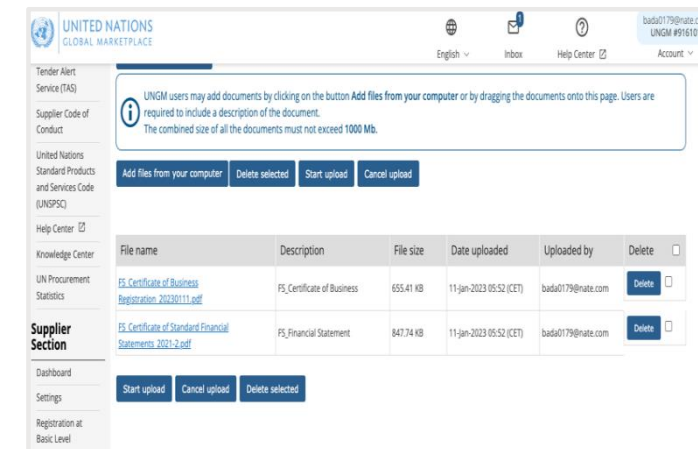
UNITED NATIONS
GLOBAL MARKETPLACE

English
1
Inbox
Help Center
bada0179@nate.c
UNGM #91610
Account

Tender Alert Service (TAS)
Supplier Code of Conduct
United Nations Standard Products and Services Code (UNSPSC)
Help Center
Knowledge Center
UN Procurement Statistics
Supplier Section
Dashboard
Settings
Registration at Basic Level

UNGM users may add documents by clicking on the button **Add files from your computer** or by dragging the documents onto this page. Users are required to include a description of the document.
The combined size of all the documents must not exceed **1000 Mb.**

Add files from your computer
Delete selected
Start upload
Cancel upload

| File name | Description | File size | Date uploaded | Uploaded by | Delete |
|---|---|---|---|---|---|
| F5 Certificate of Business Registration 20230111.pdf | F5_Certificate of Business | 655.41 KB | 11-Jan-2023 05:52 (CET) | bada0179@nate.com | Delete |
| F5 Certificate of Standard Financial Statements 2021-2.pdf | F5_Financial Statement | 847.74 KB | 11-Jan-2023 05:52 (CET) | bada0179@nate.com | Delete |

Start upload
Cancel upload
Delete selected